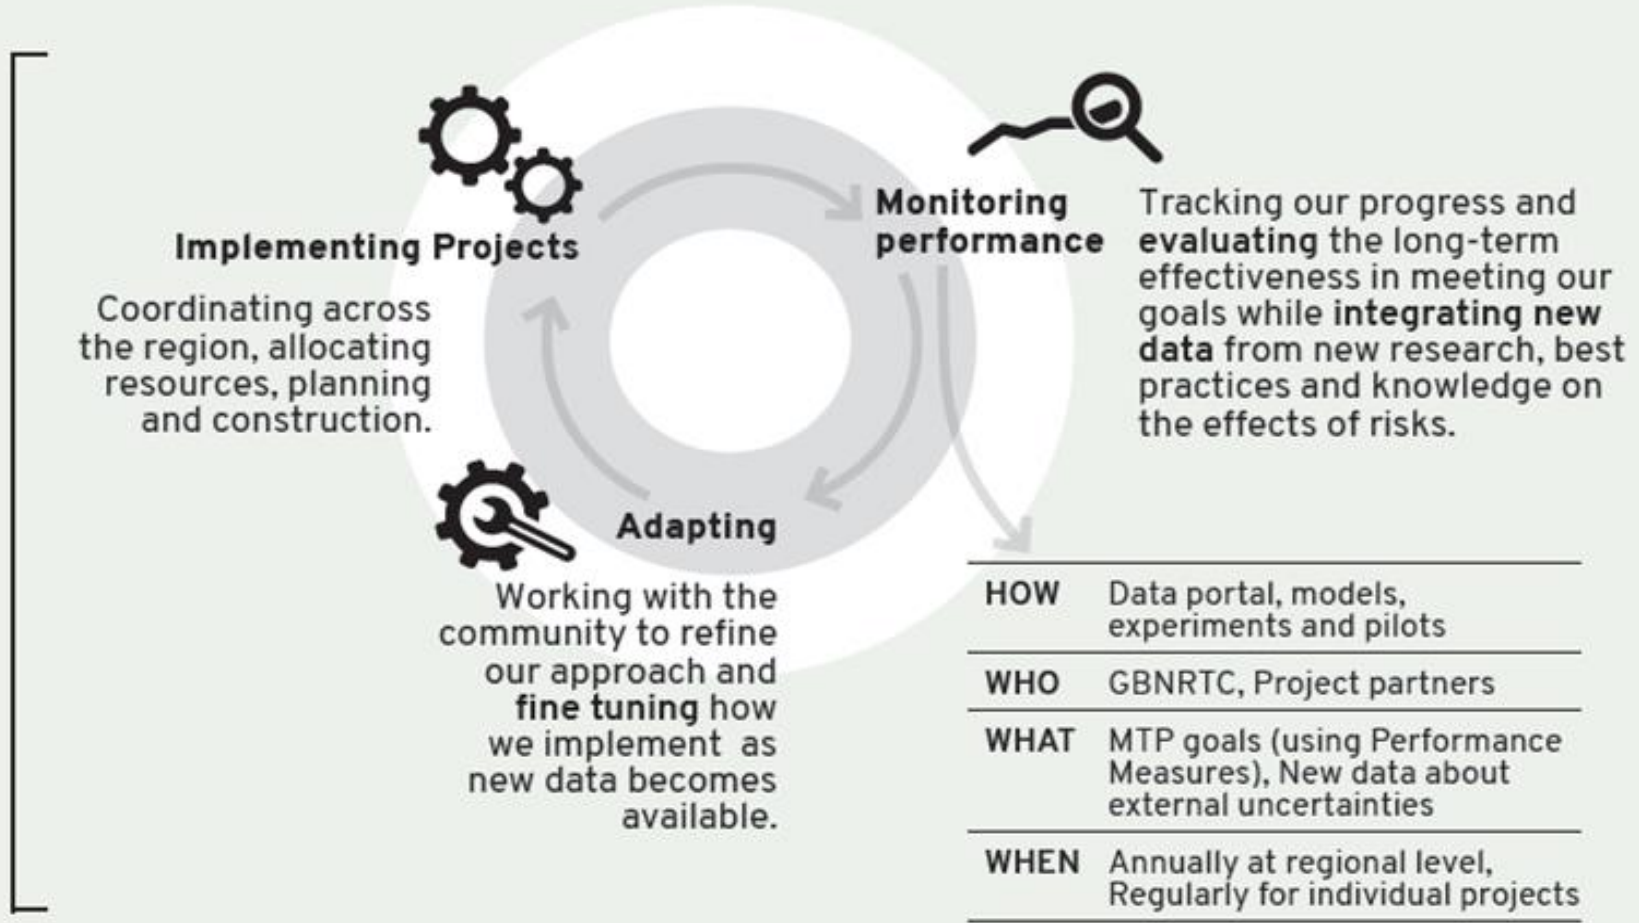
Implementing Projects

Coordinating across the region, allocating resources, planning and construction.

Monitoring performance

Tracking our progress and evaluating the long-term effectiveness in meeting our goals while integrating new data from new research, best practices and knowledge on the effects of risks.

Adapting

Working with the community to refine our approach and fine tuning how we implement as new data becomes available.

| | |
|---|---|
| HOW | Data portal, models, experiments and pilots |
| WHO | GBNRTC, Project partners |
| WHAT | MTP goals (using Performance Measures), New data about external uncertainties |
| WHEN | Annually at regional level, Regularly for individual projects |